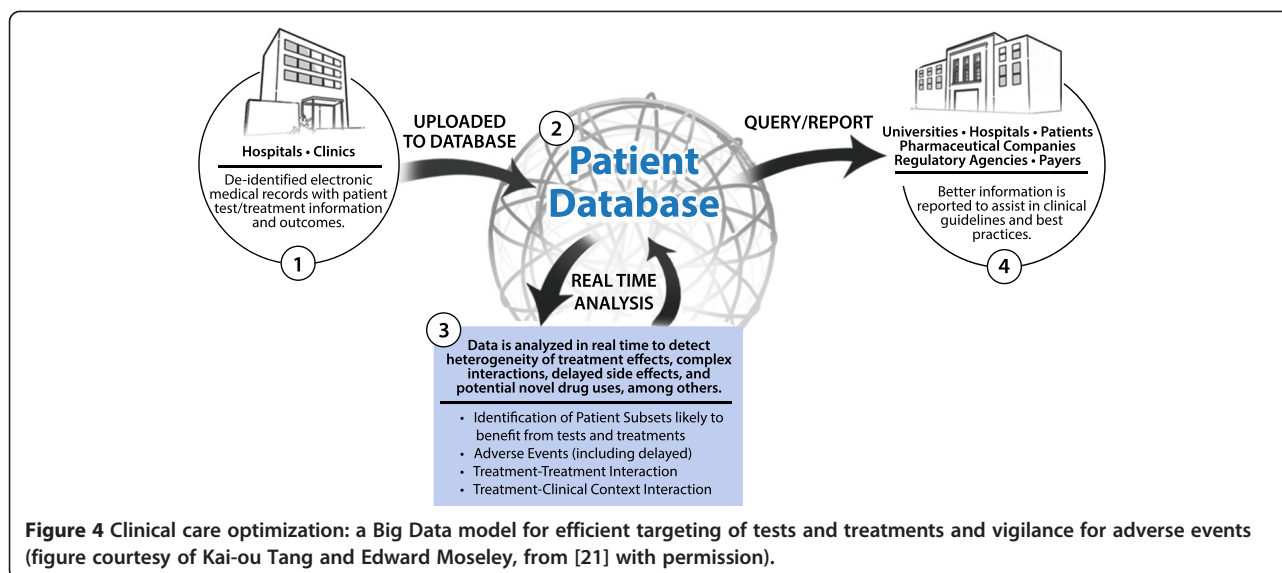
Hospitals • Clinics

De-identified electronic medical records with patient test/treatment information and outcomes.

1

UPLOADED TO DATABASE

2

Patient Database

QUERY/REPORT

Universities • Hospitals • Patients
Pharmaceutical Companies
Regulatory Agencies • Payers

Better information is reported to assist in clinical guidelines and best practices.

4

REAL TIME ANALYSIS

3

Data is analyzed in real time to detect heterogeneity of treatment effects, complex interactions, delayed side effects, and potential novel drug uses, among others.

• Identification of Patient Subsets likely to benefit from tests and treatments
• Adverse Events (including delayed)
• Treatment-Treatment Interaction
• Treatment-Clinical Context Interaction

Figure 4 Clinical care optimization: a Big Data model for efficient targeting of tests and treatments and vigilance for adverse events (figure courtesy of Kai-ou Tang and Edward Moseley, from [21] with permission).